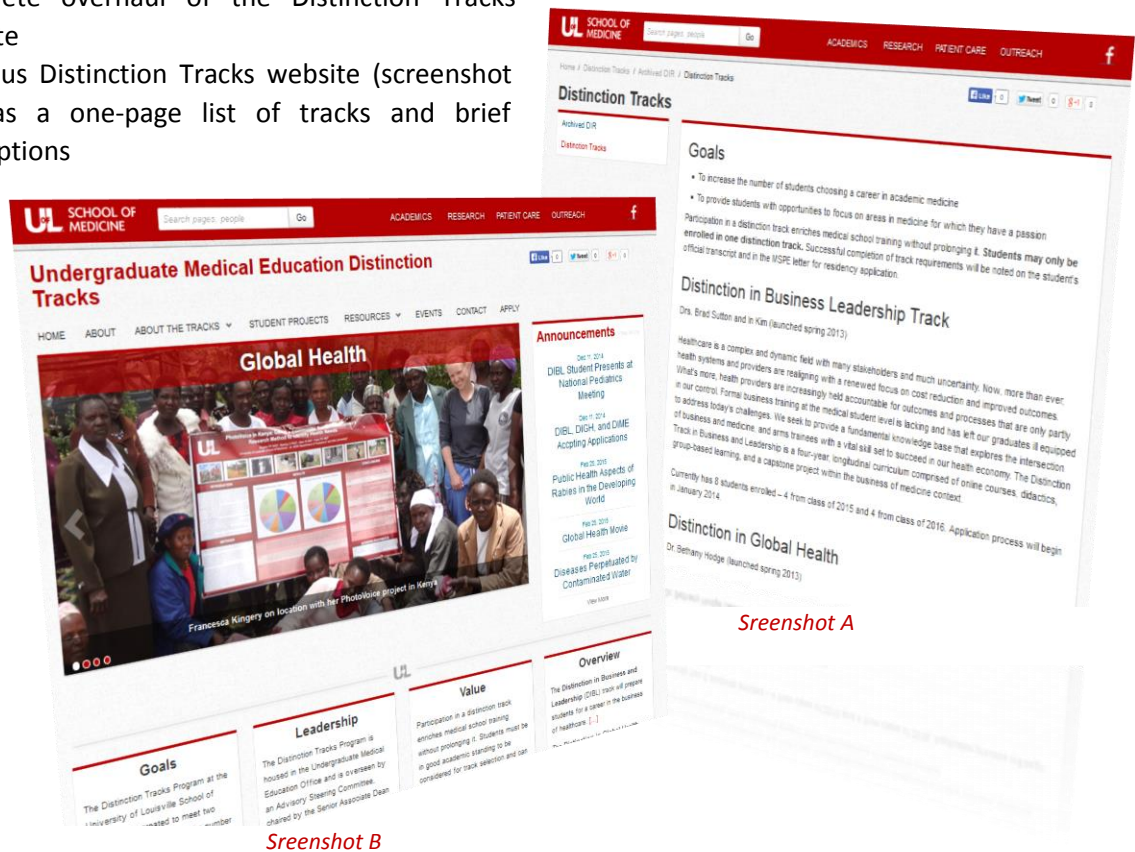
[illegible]ete overhaul of the Distinction Tracks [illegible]te

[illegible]us Distinction Tracks website (screenshot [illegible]as a one-page list of tracks and brief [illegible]ptions

UL SCHOOL OF MEDICINE Search pages, people Go ACADEMICS RESEARCH PATIENT CARE OUTREACH f

Home / Distinction Tracks / Archived DIR / Distinction Tracks

Distinction Tracks

Like 0 Tweet 0 g+1 0

Archived DIR
Distinction Tracks

Goals

• To increase the number of students choosing a career in academic medicine
• To provide students with opportunities to focus on areas in medicine for which they have a passion

Participation in a distinction track enriches medical school training without prolonging it. Students may only be enrolled in one distinction track. Successful completion of track requirements will be noted on the student's official transcript and in the MSPE letter for residency application.

Distinction in Business Leadership Track

Drs. Brad Sutton and In Kim (launched spring 2013)

Healthcare is a complex and dynamic field with many stakeholders and much uncertainty. Now, more than ever health systems and providers are realigning with a renewed focus on cost reduction and improved outcomes. What's more, health providers are increasingly held accountable for outcomes and processes that are only partly in our control. Formal business training at the medical student level is lacking and has left our graduates ill equipped to address today's challenges. We seek to provide a fundamental knowledge base that explores the intersection of business and medicine, and arms trainees with a vital skill set to succeed in our health economy. The Distinction Track in Business and Leadership is a four-year, longitudinal curriculum comprised of online courses, didactics, group-based learning, and a capstone project within the business of medicine context.

Currently has 8 students enrolled – 4 from class of 2015 and 4 from class of 2016. Application process will begin in January 2014

Distinction in Global Health

Dr. Bethany Hodge (launched spring 2013)

Sreenshot A

UL SCHOOL OF MEDICINE Search pages, people Go ACADEMICS RESEARCH PATIENT CARE OUTREACH f

Undergraduate Medical Education Distinction Tracks

Like 0 Tweet 0 g+1 0

HOME ABOUT ABOUT THE TRACKS STUDENT PROJECTS RESOURCES EVENTS CONTACT APPLY

Global Health

Francesca Kingery on location with her PhotoVoice project in Kenya

Announcements

Dec 11, 2014
DIBL Student Presents at National Pediatrics Meeting

Dec 11, 2014
DIBL, DIGH, and DiME Accpting Applications

Feb 25, 2015
Public Health Aspects of Rabies in the Developing World

Feb 25, 2015
Global Health Movie

Feb 25, 2015
Diseases Perpetuated by Contaminated Water

View More

Goals
The Distinction Tracks Program at the University of Louisville School of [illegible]

Leadership
The Distinction Tracks Program is housed in the Undergraduate Medical Education Office and is overseen by an Advisory Steering Committee, chaired by the Senior Associate Dean

Value
Participation in a distinction track enriches medical school training without prolonging it. Students must be in good academic standing to be considered for track selection and can

Overview
The Distinction in Business and Leadership (DIBL) track will prepare students for a career in the business of healthcare. [...]

Sreenshot B